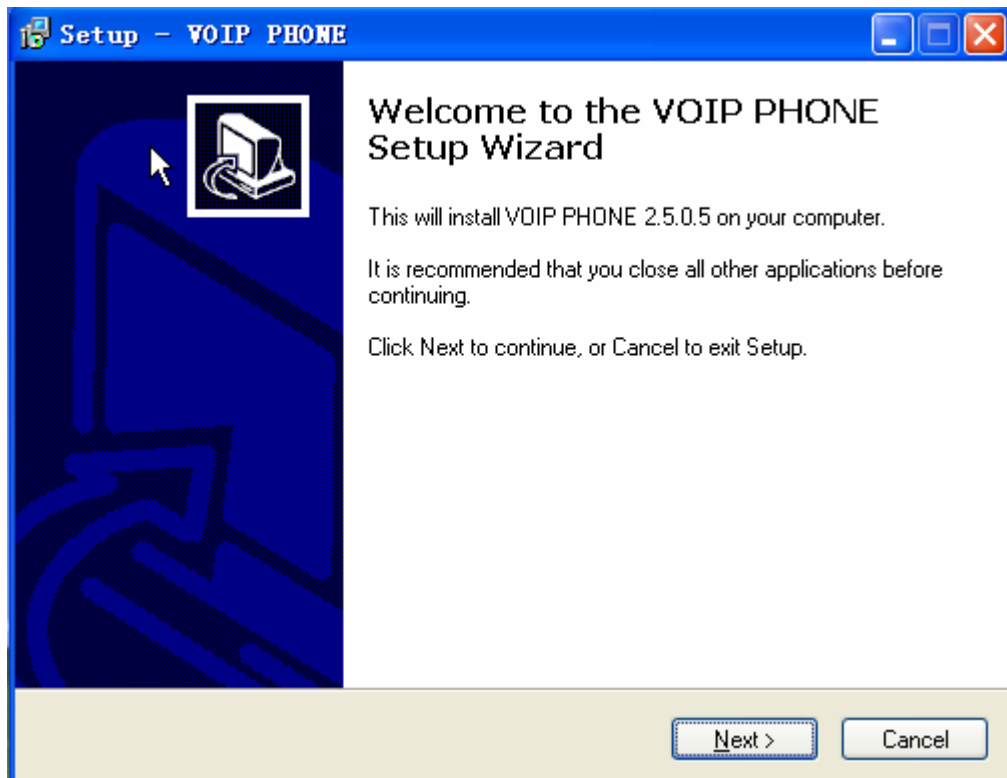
Setup - VOIP PHONE

Welcome to the VOIP PHONE Setup Wizard

This will install VOIP PHONE 2.5.0.5 on your computer.

It is recommended that you close all other applications before continuing.

Click Next to continue, or Cancel to exit Setup.

Next >

Cancel